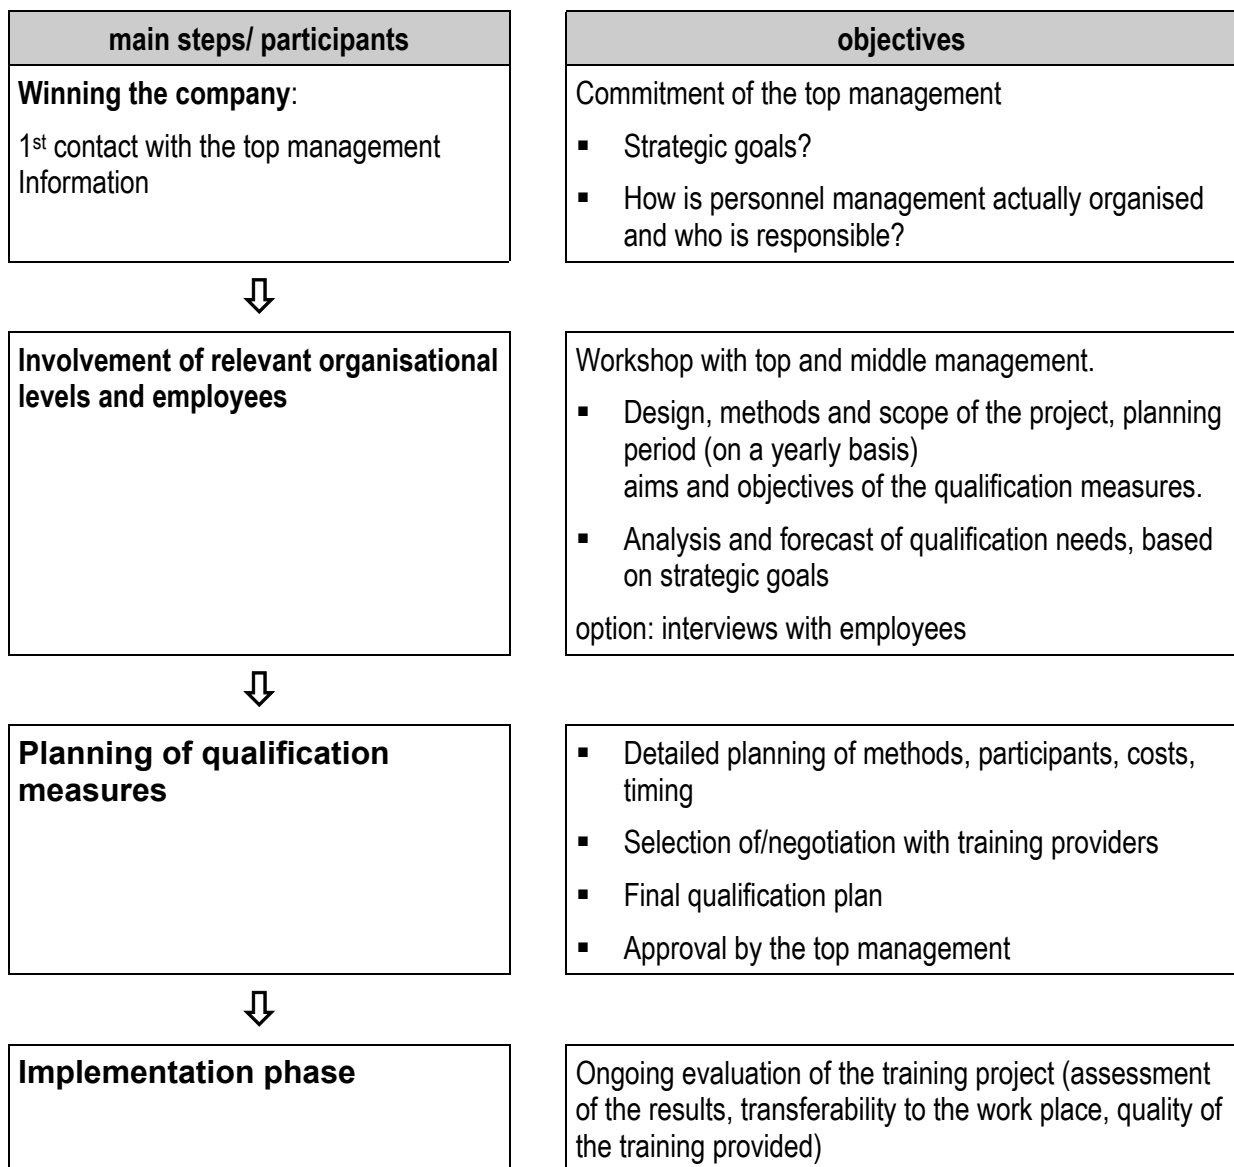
| main steps/ participants | objectives |
|---|---|
| **Winning the company**: 1st contact with the top management Information | Commitment of the top management ▪ Strategic goals? ▪ How is personnel management actually organised and who is responsible? |
| ⇩ | |
| **Involvement of relevant organisational levels and employees** | Workshop with top and middle management. ▪ Design, methods and scope of the project, planning period (on a yearly basis) aims and objectives of the qualification measures. ▪ Analysis and forecast of qualification needs, based on strategic goals option: interviews with employees |
| ⇩ | |
| **Planning of qualification measures** | ▪ Detailed planning of methods, participants, costs, timing ▪ Selection of/negotiation with training providers ▪ Final qualification plan ▪ Approval by the top management |
| ⇩ | |
| **Implementation phase** | Ongoing evaluation of the training project (assessment of the results, transferability to the work place, quality of the training provided) |